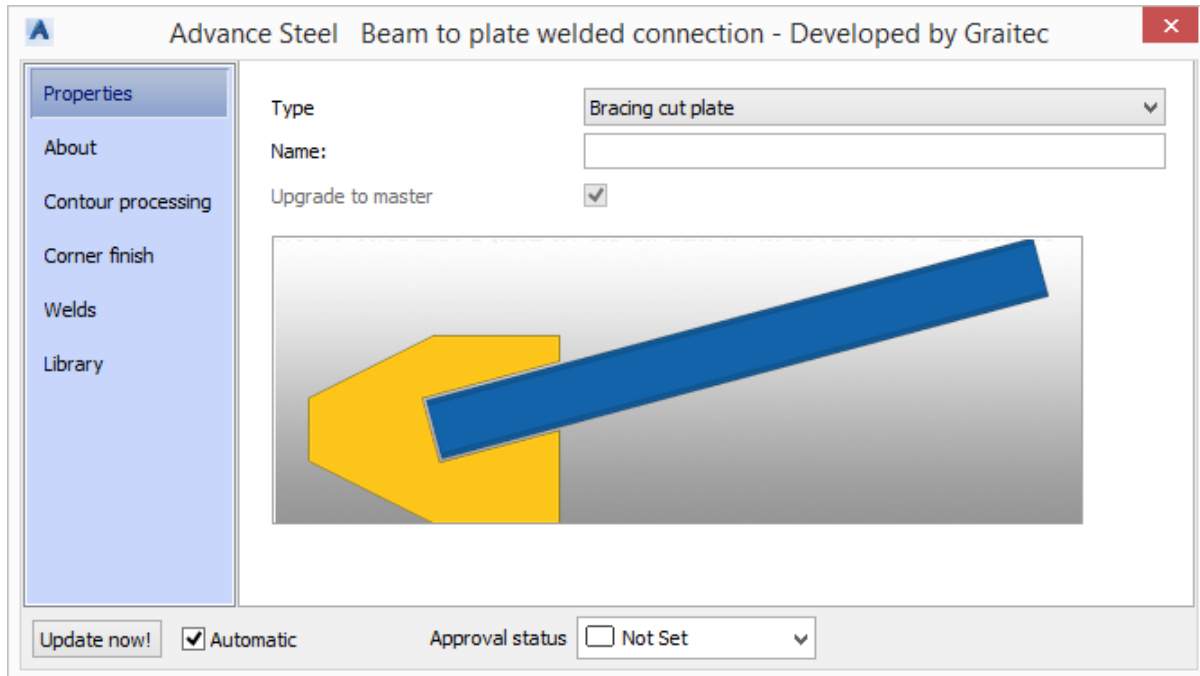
Advance Steel Beam to plate welded connection - Developed by Graitec

Properties
About
Contour processing
Corner finish
Welds
Library

Type
Bracing cut plate
Name:
Upgrade to master

Update now!
Automatic
Approval status
Not Set